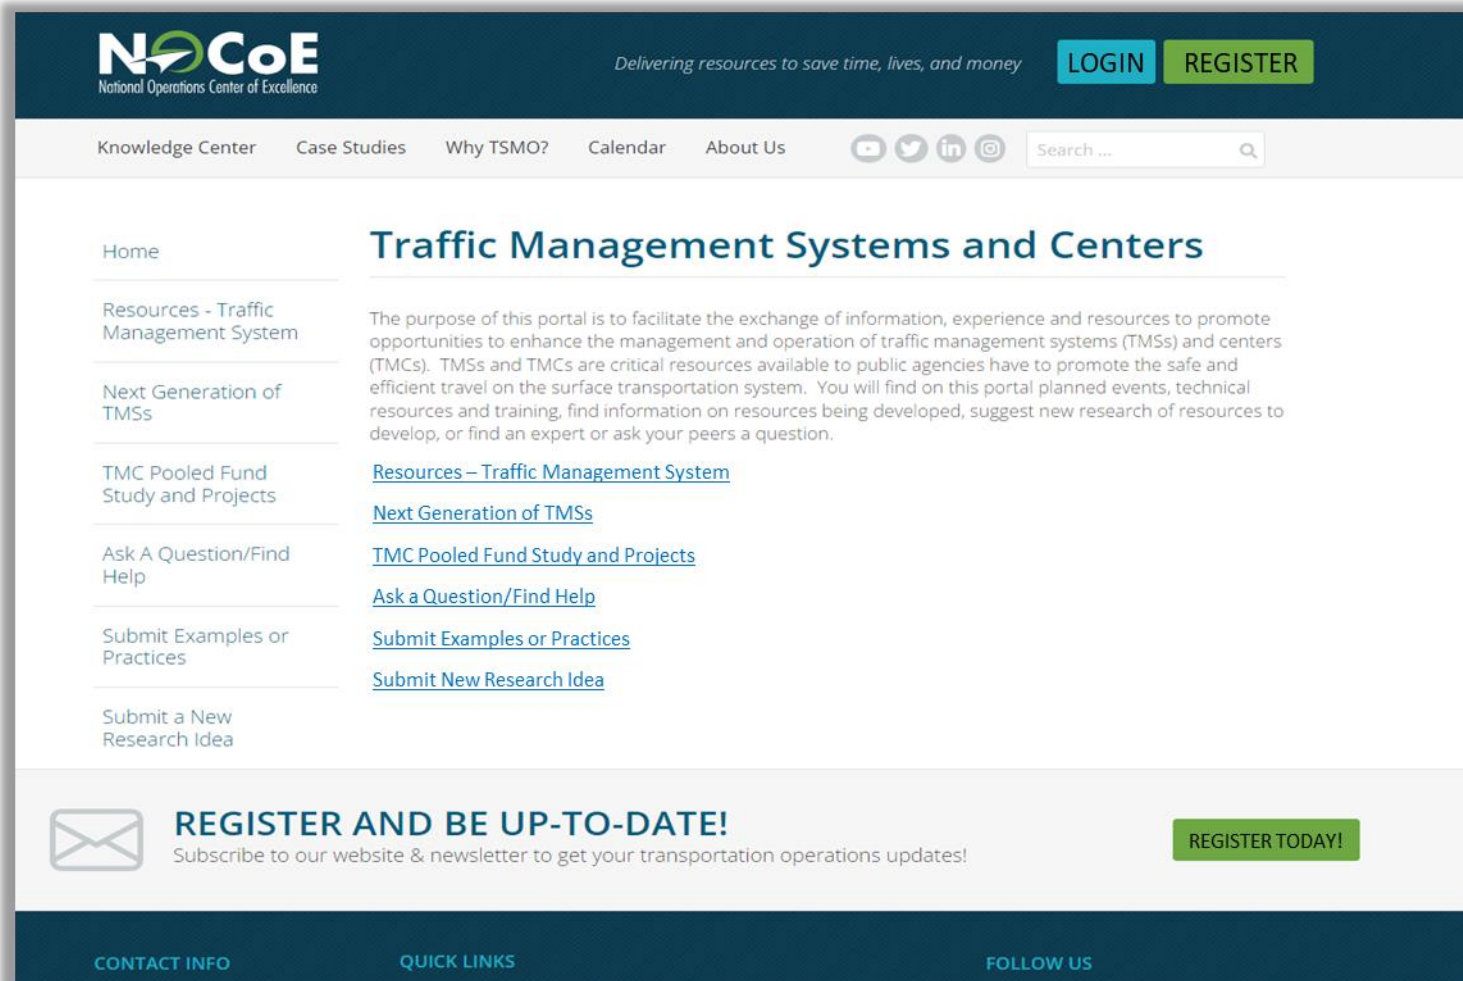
NOCoE
National Operations Center of Excellence

Delivering resources to save time, lives, and money

LOGIN REGISTER

Knowledge Center Case Studies Why TSMO? Calendar About Us

Search ...

Home

Resources - Traffic Management System

Next Generation of TMSs

TMC Pooled Fund Study and Projects

Ask A Question/Find Help

Submit Examples or Practices

Submit a New Research Idea

Traffic Management Systems and Centers

The purpose of this portal is to facilitate the exchange of information, experience and resources to promote opportunities to enhance the management and operation of traffic management systems (TMSs) and centers (TMCs). TMSs and TMCs are critical resources available to public agencies have to promote the safe and efficient travel on the surface transportation system. You will find on this portal planned events, technical resources and training, find information on resources being developed, suggest new research of resources to develop, or find an expert or ask your peers a question.

Resources – Traffic Management System

Next Generation of TMSs

TMC Pooled Fund Study and Projects

Ask a Question/Find Help

Submit Examples or Practices

Submit New Research Idea

REGISTER AND BE UP-TO-DATE!

Subscribe to our website & newsletter to get your transportation operations updates!

REGISTER TODAY!

CONTACT INFO

QUICK LINKS

FOLLOW US